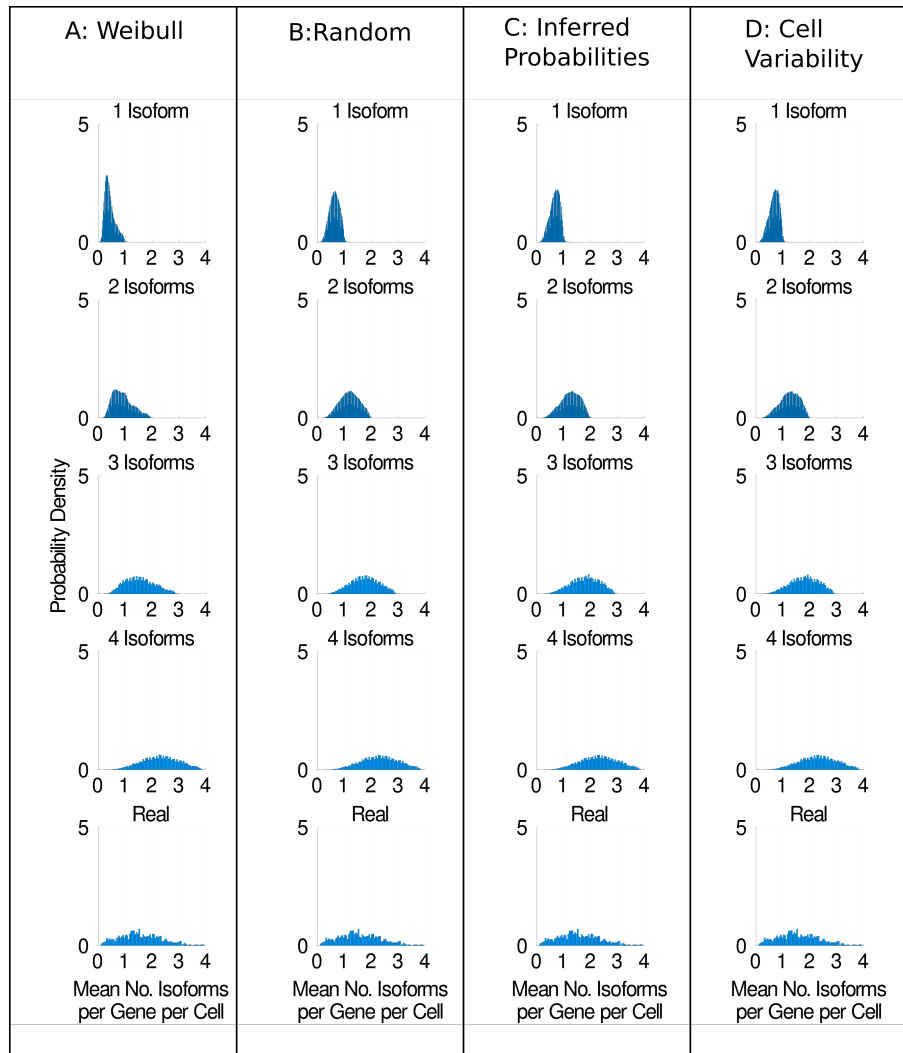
| A: Weibull | B:Random | C: Inferred Probabilities | D: Cell Variability |
|---|---|---|---|

1 Isoform
5
0
0 1 2 3 4

2 Isoforms
5
0
0 1 2 3 4

3 Isoforms
5
0
0 1 2 3 4

4 Isoforms
5
0
0 1 2 3 4

Real
5
0
0 1 2 3 4

Probability Density

Mean No. Isoforms per Gene per Cell

1 Isoform
5
0
0 1 2 3 4

2 Isoforms
5
0
0 1 2 3 4

3 Isoforms
5
0
0 1 2 3 4

4 Isoforms
5
0
0 1 2 3 4

Real
5
0
0 1 2 3 4

Mean No. Isoforms per Gene per Cell

1 Isoform
5
0
0 1 2 3 4

2 Isoforms
5
0
0 1 2 3 4

3 Isoforms
5
0
0 1 2 3 4

4 Isoforms
5
0
0 1 2 3 4

Real
5
0
0 1 2 3 4

Mean No. Isoforms per Gene per Cell

1 Isoform
5
0
0 1 2 3 4

2 Isoforms
5
0
0 1 2 3 4

3 Isoforms
5
0
0 1 2 3 4

4 Isoforms
5
0
0 1 2 3 4

Real
5
0
0 1 2 3 4

Mean No. Isoforms per Gene per Cell